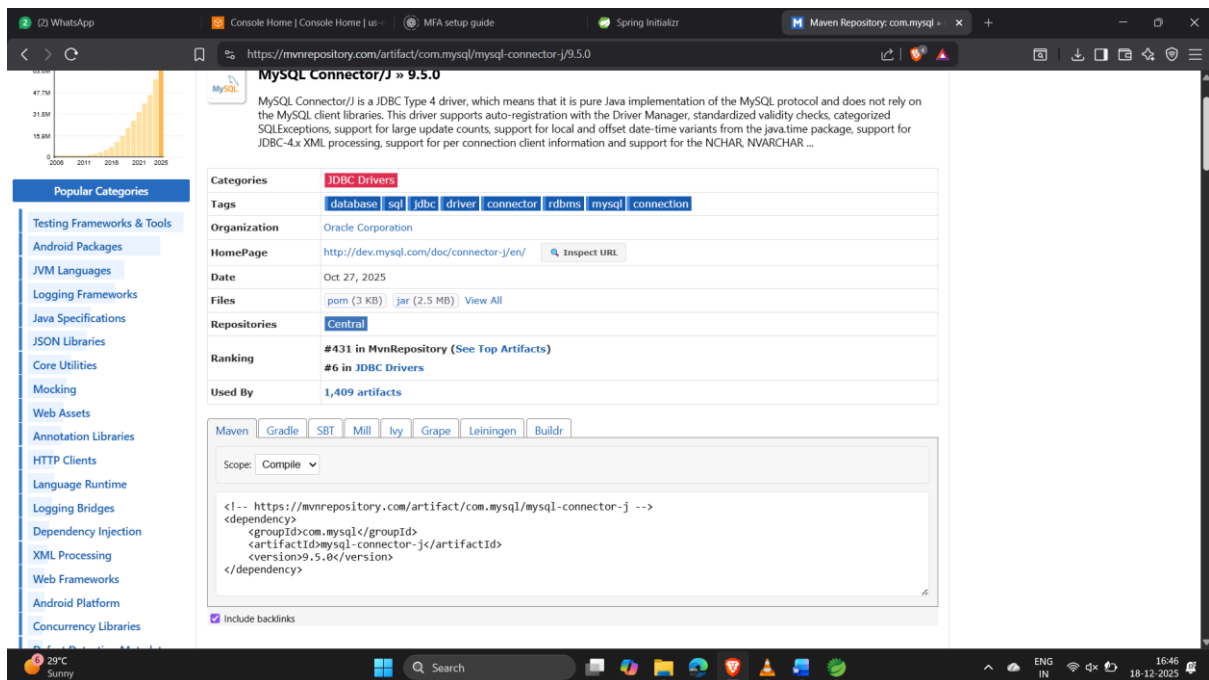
(2) WhatsApp
Console Home | Console Home | us-
MFA setup guide
Spring Initializr
Maven Repository: com.mysql »
https://mvnrepository.com/artifact/com.mysql/mysql-connector-j/9.5.0

47.7M
31.8M
15.9M
0
2006 2011 2016 2021 2025

Popular Categories
Testing Frameworks & Tools
Android Packages
JVM Languages
Logging Frameworks
Java Specifications
JSON Libraries
Core Utilities
Mocking
Web Assets
Annotation Libraries
HTTP Clients
Language Runtime
Logging Bridges
Dependency Injection
XML Processing
Web Frameworks
Android Platform
Concurrency Libraries

MySQL
MySQL Connector/J » 9.5.0

MySQL Connector/J is a JDBC Type 4 driver, which means that it is pure Java implementation of the MySQL protocol and does not rely on the MySQL client libraries. This driver supports auto-registration with the Driver Manager, standardized validity checks, categorized SQLExceptions, support for large update counts, support for local and offset date-time variants from the java.time package, support for JDBC-4.x XML processing, support for per connection client information and support for the NCHAR, NVARCHAR ...

| Categories | JDBC Drivers |
|---|---|
| Tags | database sql jdbc driver connector rdbms mysql connection |
| Organization | Oracle Corporation |
| HomePage | http://dev.mysql.com/doc/connector-j/en/ Inspect URL |
| Date | Oct 27, 2025 |
| Files | pom (3 KB) jar (2.5 MB) View All |
| Repositories | Central |
| Ranking | #431 in MvnRepository (See Top Artifacts) #6 in JDBC Drivers |
| Used By | 1,409 artifacts |

Maven Gradle SBT Mill Ivy Grape Leiningen Buildr

Scope: Compile

<!-- https://mvnrepository.com/artifact/com.mysql/mysql-connector-j -->
<dependency>
<groupId>com.mysql</groupId>
<artifactId>mysql-connector-j</artifactId>
<version>9.5.0</version>
</dependency>

Include backlinks

29°C Sunny
Search
ENG IN
16:46 18-12-2025